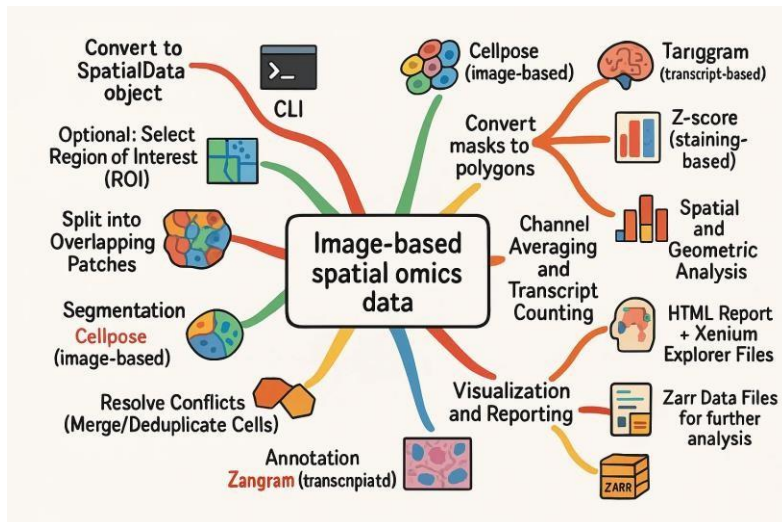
Convert to SpatialData object

CLI

Optional: Select Region of Interest (ROI)

Split into Overlapping Patches

Segmentation
Cellpose
(image-based)

Resolve Conflicts
(Merge/Deduplicate Cells)

Annotation
Zangram (transcnpiatd)

Image-based spatial omics data

Cellpose
(image-based)

Convert masks to polygons

Tariggram
(transcript-based)

Z-score
(staining-based)

Spatial and Geometric Analysis

Channel Averaging and Transcript Counting

HTML Report + Xenium Explorer Files

Visualization and Reporting

Zarr Data Files for further analysis

ZARR